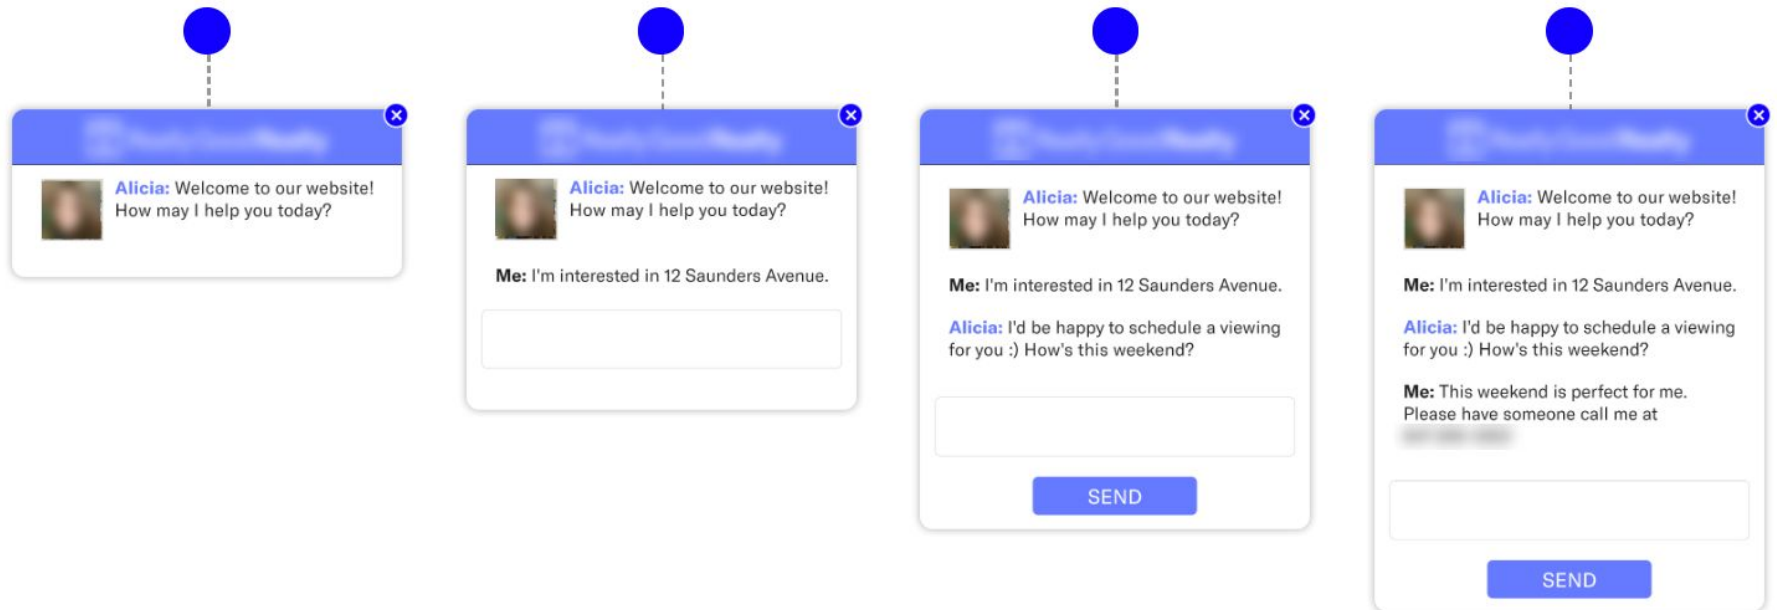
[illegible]

Alicia: Welcome to our website! How may I help you today?

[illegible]

Alicia: Welcome to our website! How may I help you today?

Me: I'm interested in 12 Saunders Avenue.

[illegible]

Alicia: Welcome to our website! How may I help you today?

Me: I'm interested in 12 Saunders Avenue.

Alicia: I'd be happy to schedule a viewing for you :) How's this weekend?

SEND

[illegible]

Alicia: Welcome to our website! How may I help you today?

Me: I'm interested in 12 Saunders Avenue.

Alicia: I'd be happy to schedule a viewing for you :) How's this weekend?

Me: This weekend is perfect for me. Please have someone call me at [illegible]

SEND